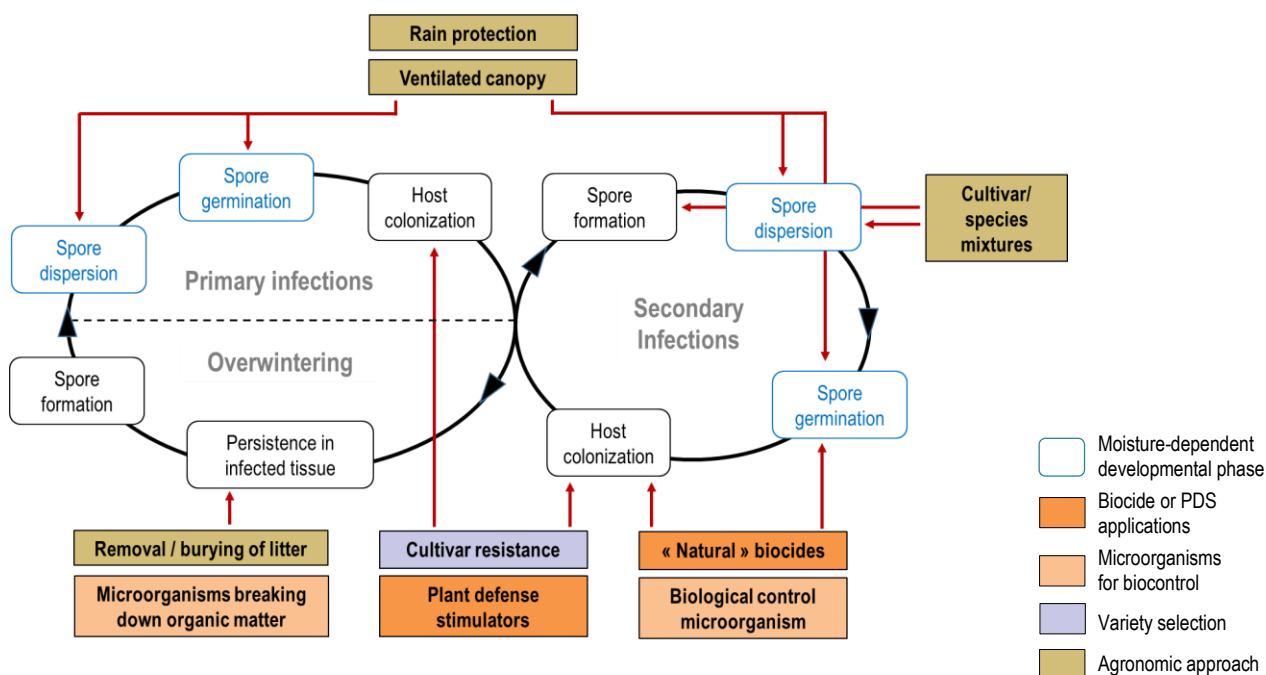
Rain protection

Ventilated canopy

Spore germination

Host colonization

Spore formation

Spore dispersion

Cultivar/ species mixtures

Spore dispersion

Primary infections

Overwintering

Secondary Infections

Spore formation

Persistence in infected tissue

Host colonization

Spore germination

Removal / burying of litter

Microorganisms breaking down organic matter

Cultivar resistance

Plant defense stimulators

« Natural » biocides

Biological control microorganism

Moisture-dependent developmental phase

Biocide or PDS applications

Microorganisms for biocontrol

Variety selection

Agronomic approach